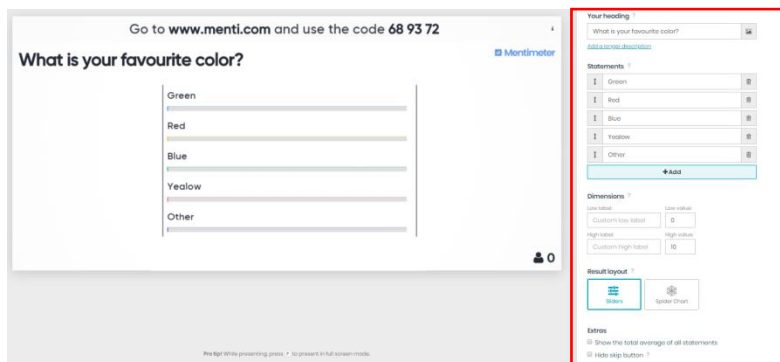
Go to www.menti.com and use the code 68 93 72

What is your favourite color?

Mentimeter

Green

Red

Blue

Yealow

Other

0

Pro tip! While presenting, press F to present in full screen mode.

Your heading

What is your favourite color?

Add a longer description

Statements

Green

Red

Blue

Yealow

Other

+Add

Dimensions

Low label

Low value

Custom low label

0

High label

High value

Custom high label

10

Result layout

Sliders

Spider Chart

Extras

Show the total average of all statements

Hide skip button